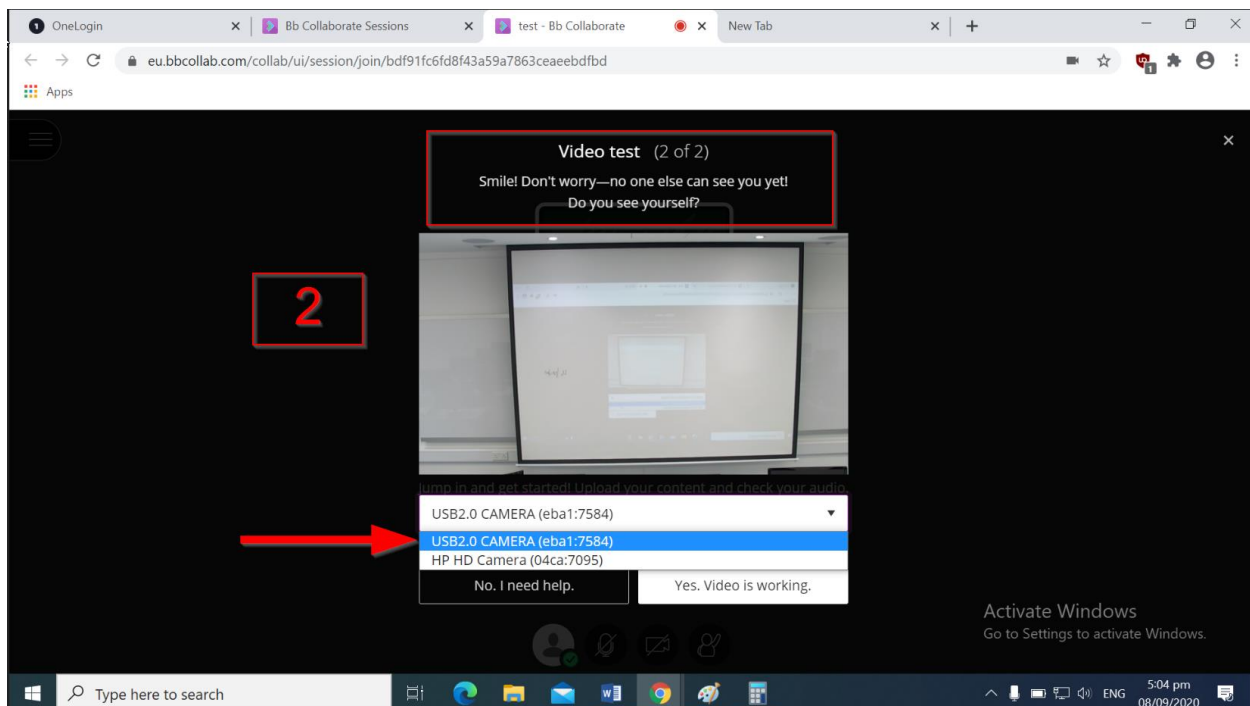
OneLogin
Bb Collaborate Sessions
test - Bb Collaborate
New Tab
eu.bbcollab.com/collab/ui/session/join/bdf91fc6fd8f43a59a7863ceaeebdfbd
Apps

Video test (2 of 2)
Smile! Don't worry—no one else can see you yet!
Do you see yourself?

2

Jump in and get started! Upload your content and check your audio.
USB2.0 CAMERA (eba1:7584)
USB2.0 CAMERA (eba1:7584)
HP HD Camera (04ca:7095)
No. I need help.
Yes. Video is working.

Activate Windows
Go to Settings to activate Windows.

Type here to search
ENG
5:04 pm
08/09/2020